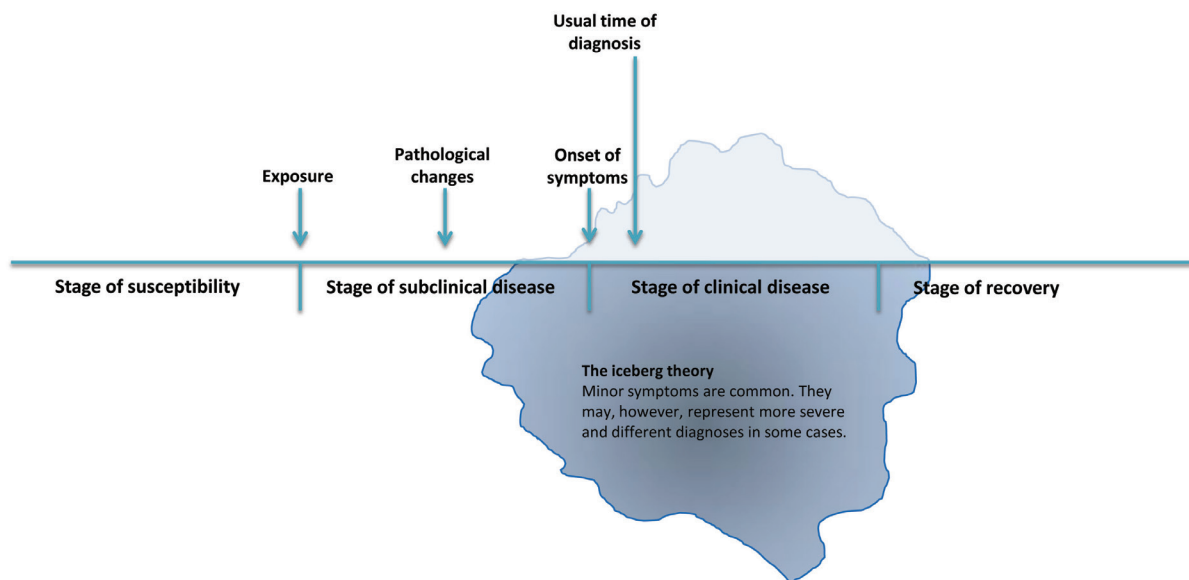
Usual time of diagnosis

Exposure

Pathological changes

Onset of symptoms

Stage of susceptibility

Stage of subclinical disease

Stage of clinical disease

Stage of recovery

The iceberg theory
Minor symptoms are common. They may, however, represent more severe and different diagnoses in some cases.